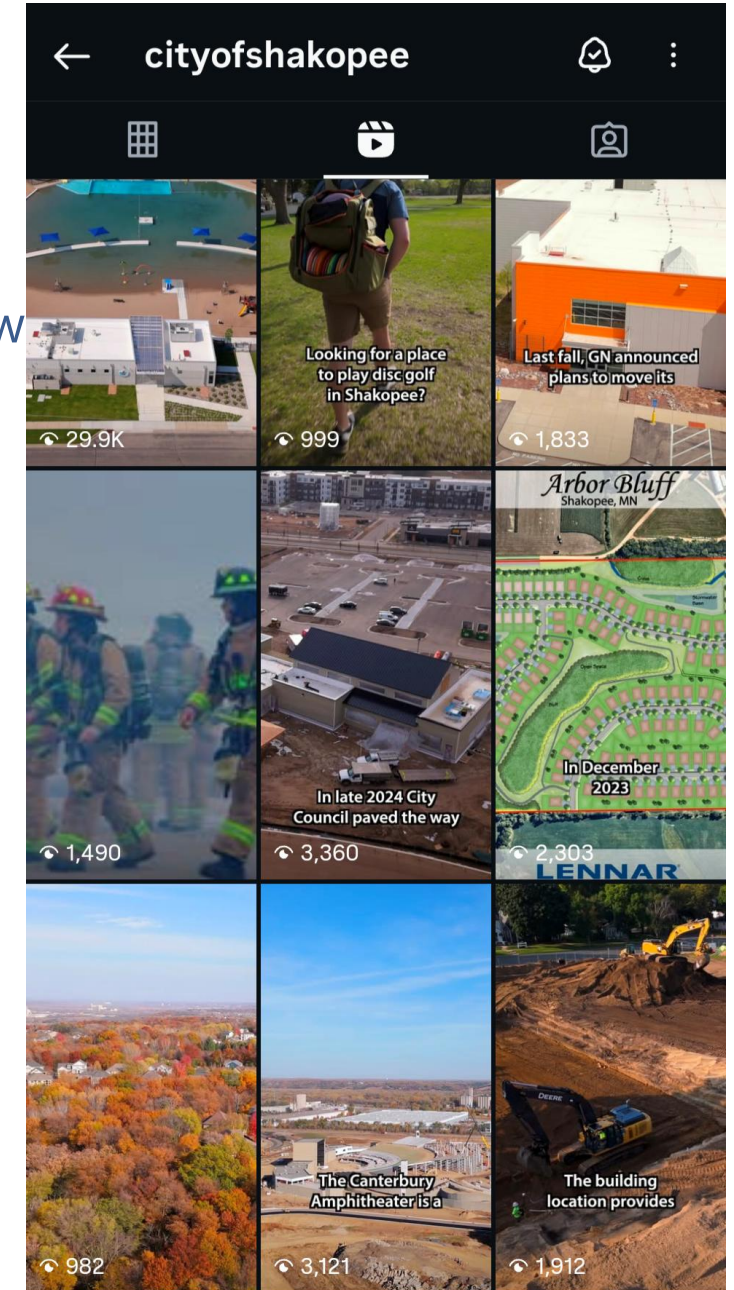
cityofshakopee

W

29.9K

Looking for a place to play disc golf in Shakopee?

999

Last fall, GN announced plans to move its

1,833

1,490

In late 2024 City Council paved the way

3,360

Arbor Bluff
Shakopee, MN

In December 2023

2,303

LENNAR

982

The Canterbury Amphitheater is a

3,121

DEERE

The building location provides

1,912